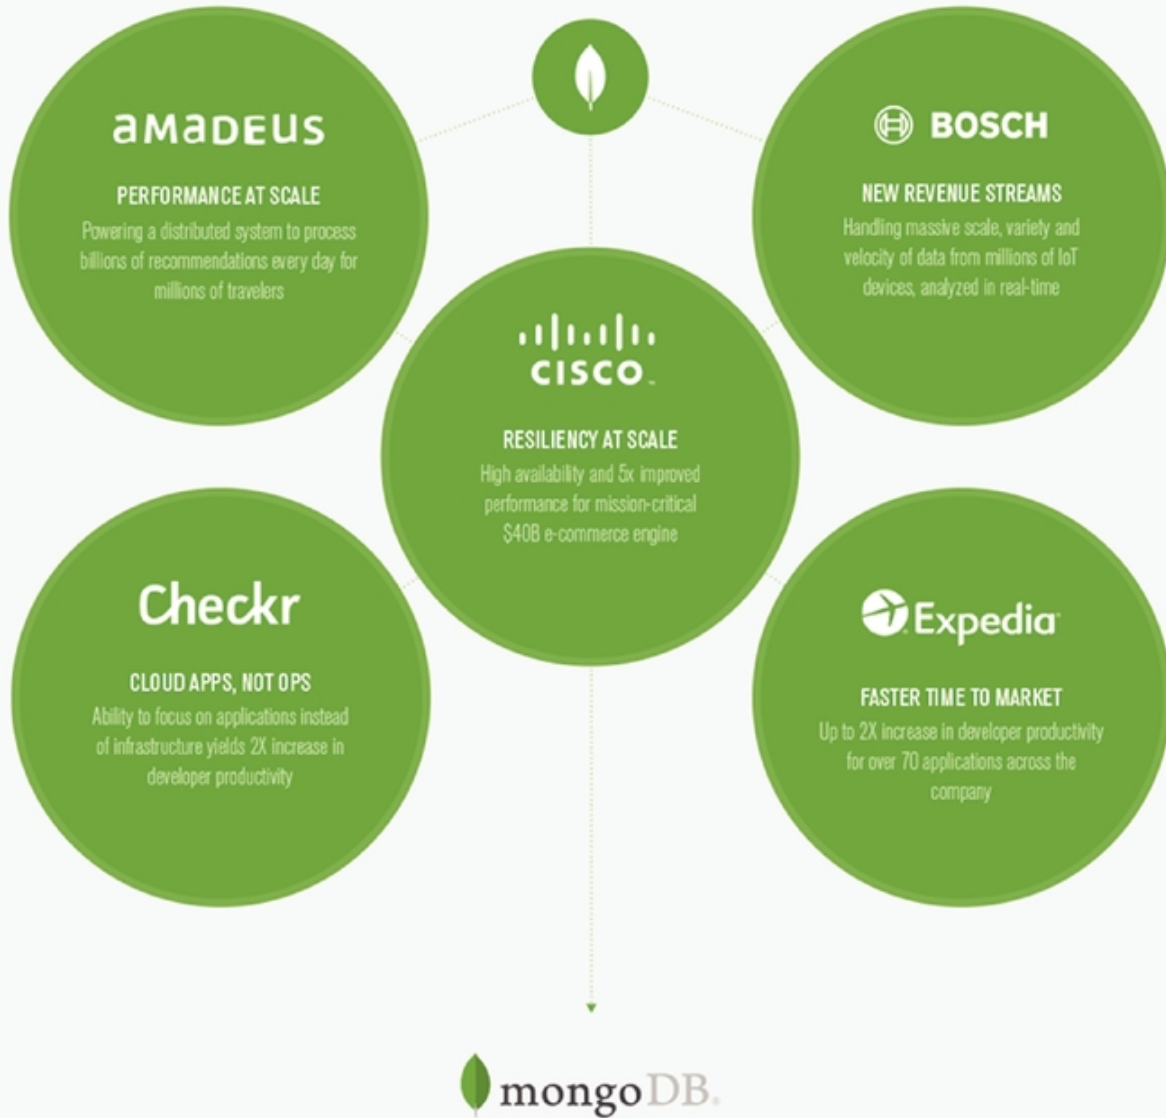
amadeus

PERFORMANCE AT SCALE

Powering a distributed system to process billions of recommendations every day for millions of travelers

BOSCH

NEW REVENUE STREAMS

Handling massive scale, variety and velocity of data from millions of IoT devices, analyzed in real-time

CISCO

RESILIENCY AT SCALE

High availability and 5x improved performance for mission-critical $40B e-commerce engine

Checkr

CLOUD APPS, NOT OPS

Ability to focus on applications instead of infrastructure yields 2X increase in developer productivity

Expedia

FASTER TIME TO MARKET

Up to 2X increase in developer productivity for over 70 applications across the company

mongoDB.